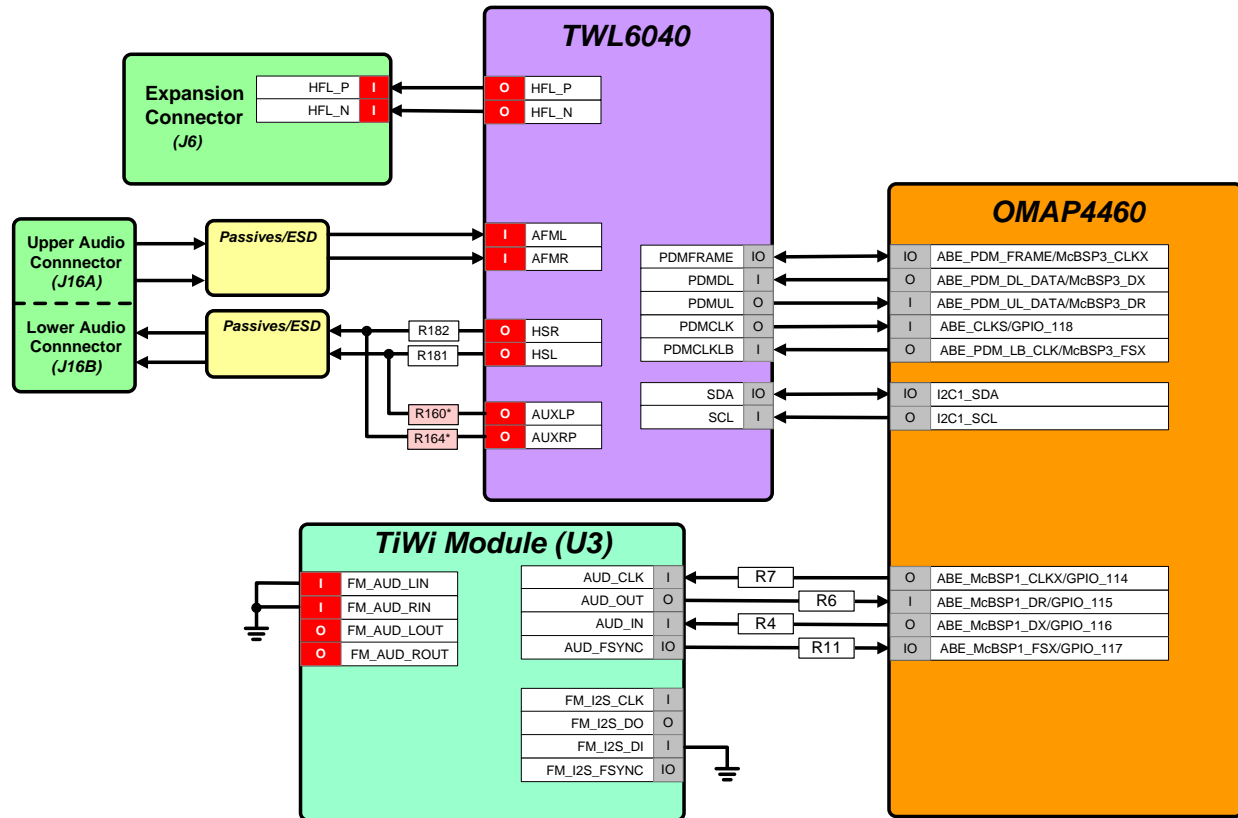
TWL6040

Expansion Connector (J6)

| HFL_P | I |
|---|---|
| HFL_N | I |

| O | HFL_P |
|---|---|
| O | HFL_N |

Upper Audio Connnector (J16A)

Lower Audio Connnector (J16B)

Passives/ESD

Passives/ESD

| I | AFML |
|---|---|
| I | AFMR |

R182

R181

| O | HSR |
|---|---|
| O | HSL |

R160*

R164*

| O | AUXLP |
|---|---|
| O | AUXRP |

| PDMFRAME | IO |
|---|---|
| PDMDL | I |
| PDMUL | O |
| PDMCLK | O |
| PDMCLKLB | I |

| SDA | IO |
|---|---|
| SCL | I |

OMAP4460

| IO | ABE_PDM_FRAME/McBSP3_CLKX |
|---|---|
| O | ABE_PDM_DL_DATA/McBSP3_DX |
| I | ABE_PDM_UL_DATA/McBSP3_DR |
| I | ABE_CLKS/GPIO_118 |
| O | ABE_PDM_LB_CLK/McBSP3_FSX |

| IO | I2C1_SDA |
|---|---|
| O | I2C1_SCL |

TiWi Module (U3)

| I | FM_AUD_LIN |
|---|---|
| I | FM_AUD_RIN |
| O | FM_AUD_LOUT |
| O | FM_AUD_ROUT |

| AUD_CLK | I |
|---|---|
| AUD_OUT | O |
| AUD_IN | I |
| AUD_FSYNC | IO |

R7

R6

R4

R11

| O | ABE_McBSP1_CLKX/GPIO_114 |
|---|---|
| I | ABE_McBSP1_DR/GPIO_115 |
| O | ABE_McBSP1_DX/GPIO_116 |
| IO | ABE_McBSP1_FSX/GPIO_117 |

| FM_I2S_CLK | I |
|---|---|
| FM_I2S_DO | O |
| FM_I2S_DI | I |
| FM_I2S_FSYNC | IO |